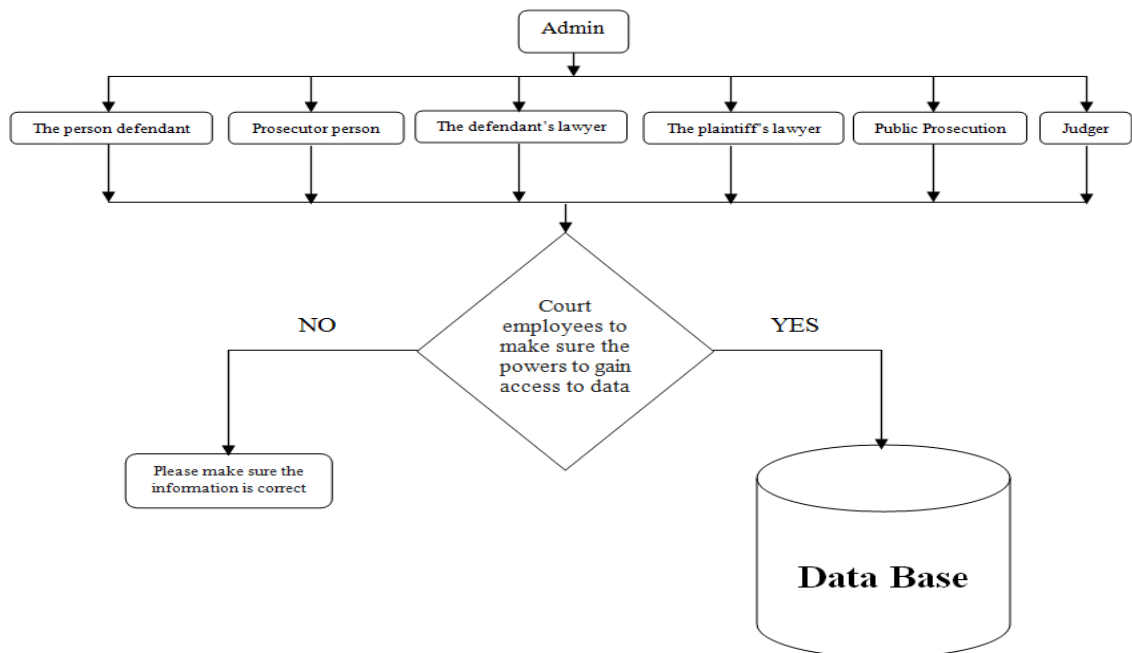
Admin

The person defendant

Prosecutor person

The defendant's lawyer

The plaintiff's lawyer

Public Prosecution

Judger

Court employees to make sure the powers to gain access to data

NO

YES

Please make sure the information is correct

Data Base